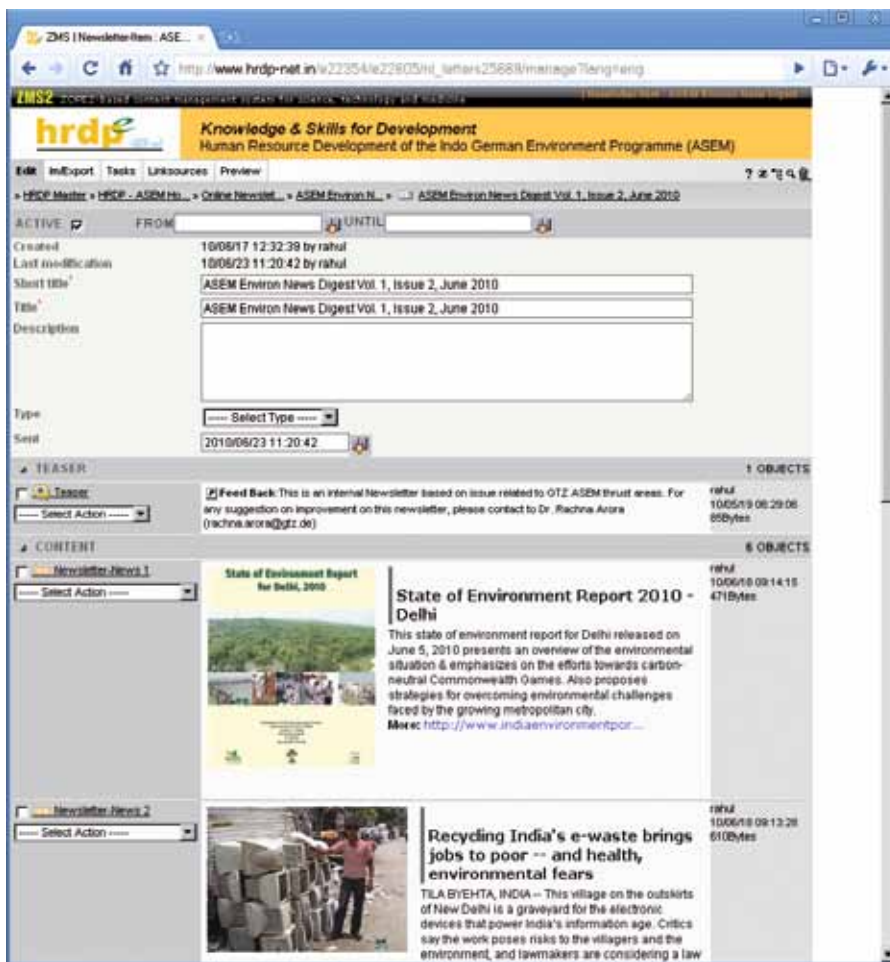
ZMS | NewsletterItem : ASE... ×

http://www.hrdp-net.in/e22354/e22605/nl_letters25688/manage?lang=eng

ZMS2 ZOPE2 based content management system for science, technology and medicine

hrdp

Knowledge & Skills for Development
Human Resource Development of the Indo German Environment Programme (ASEM)

Edit Im/Export Tasks Linksources Preview

» HRDP Master » HRDP - ASEM Ho... » Online Newslet... » ASEM Environ N... » ASEM Environ News Digest Vol. 1, Issue 2, June 2010

ACTIVE FROM UNTIL

Created 10/06/17 12:32:39 by rahul
Last modification 10/06/23 11:20:42 by rahul
Short title* ASEM Environ News Digest Vol. 1, Issue 2, June 2010
Title* ASEM Environ News Digest Vol. 1, Issue 2, June 2010
Description

Type ---- Select Type ----
Sent 2010/06/23 11:20:42

TEASER 1 OBJECTS

Teaser
----- Select Action -----

Feed Back This is an internal Newsletter based on issue related to GTZ ASEM thrust areas. For any suggestion on improvement on this newsletter, please contact to Dr. Rachna Arora (rachna.arora@gtz.de)

rahul
10/05/19 06:29:06
85Bytes

CONTENT 6 OBJECTS

Newsletter-News 1
----- Select Action -----

State of Environment Report for Delhi, 2010

State of Environment Report 2010 - Delhi

This state of environment report for Delhi released on June 5, 2010 presents an overview of the environmental situation & emphasizes on the efforts towards carbon-neutral Commonwealth Games. Also proposes strategies for overcoming environmental challenges faced by the growing metropolitan city.
More: http://www.indiaenvironmentpor...

rahul
10/06/18 09:14:15
471Bytes

Newsletter-News 2
----- Select Action -----

Recycling India's e-waste brings jobs to poor -- and health, environmental fears

TILA BYEHTA, INDIA -- This village on the outskirts of New Delhi is a graveyard for the electronic devices that power India's information age. Critics say the work poses risks to the villagers and the environment, and lawmakers are considering a law

rahul
10/06/18 09:13:28
610Bytes